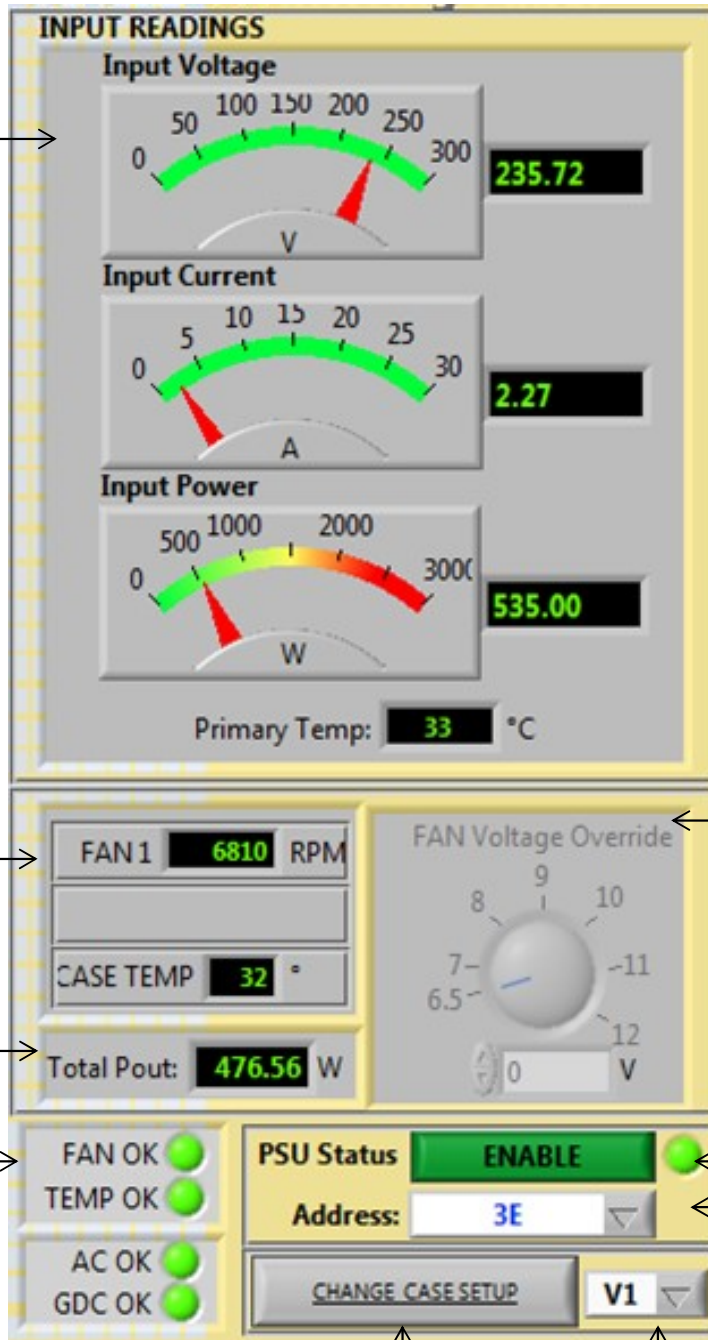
INPUT READINGS

Input Voltage

0 50 100 150 200 250 300

V

235.72

Input Current

0 5 10 15 20 25 30

A

2.27

Input Power

0 500 1000 2000 300(

W

535.00

Primary Temp: 33 °C

FAN 1 6810 RPM

CASE TEMP 32 °

Total Pout: 476.56 W

FAN Voltage Override

6.5 7 8 9 10 11 12

0 V

FAN OK

TEMP OK

AC OK

GDC OK

PSU Status ENABLE

Address: 3E

CHANGE CASE SETUP

V1